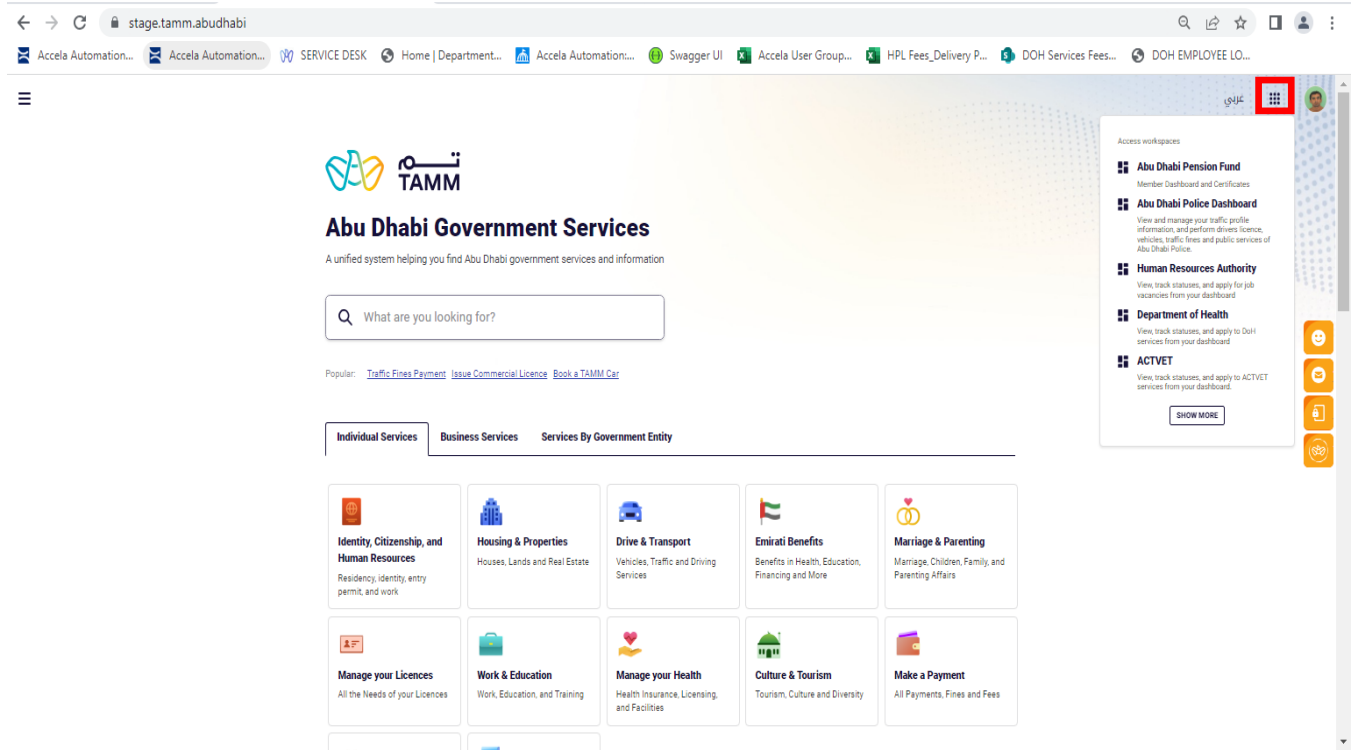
stage.tamm.abudhabi

Accela Automation... Accela Automation... SERVICE DESK Home | Department... Accela Automation:... Swagger UI Accela User Group... HPL Fees_Delivery P... DOH Services Fees... DOH EMPLOYEE LO...

عربي

Access workspaces

Abu Dhabi Pension Fund
Member Dashboard and Certificates

Abu Dhabi Police Dashboard
View and manage your traffic profile information, and perform drivers licence, vehicles, traffic fines and public services of Abu Dhabi Police.

Human Resources Authority
View, track statuses, and apply for job vacancies from your dashboard

Department of Health
View, track statuses, and apply to DoH services from your dashboard

ACTVET
View, track statuses, and apply to ACTVET services from your dashboard.

SHOW MORE

تم
TAMM

Abu Dhabi Government Services

A unified system helping you find Abu Dhabi government services and information

What are you looking for?

Popular: Traffic Fines Payment Issue Commercial Licence Book a TAMM Car

Individual Services Business Services Services By Government Entity

Identity, Citizenship, and Human Resources
Residency, identity, entry permit, and work

Housing & Properties
Houses, Lands and Real Estate

Drive & Transport
Vehicles, Traffic and Driving Services

Emirati Benefits
Benefits in Health, Education, Financing and More

Marriage & Parenting
Marriage, Children, Family, and Parenting Affairs

Manage your Licences
All the Needs of your Licences

Work & Education
Work, Education, and Training

Manage your Health
Health Insurance, Licensing, and Facilities

Culture & Tourism
Tourism, Culture and Diversity

Make a Payment
All Payments, Fines and Fees